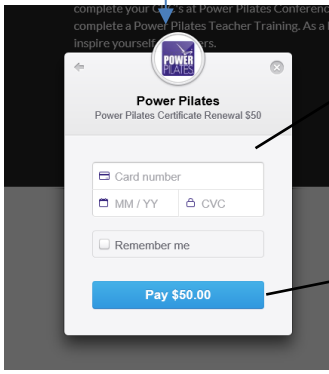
complete your C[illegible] at Power Pilates Conference complete a Power Pilates Teacher Training. As a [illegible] inspire yourself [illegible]ers.

POWER PILATES

Power Pilates

Power Pilates Certificate Renewal $50

Card number

MM / YY

CVC

Remember me

Pay $50.00